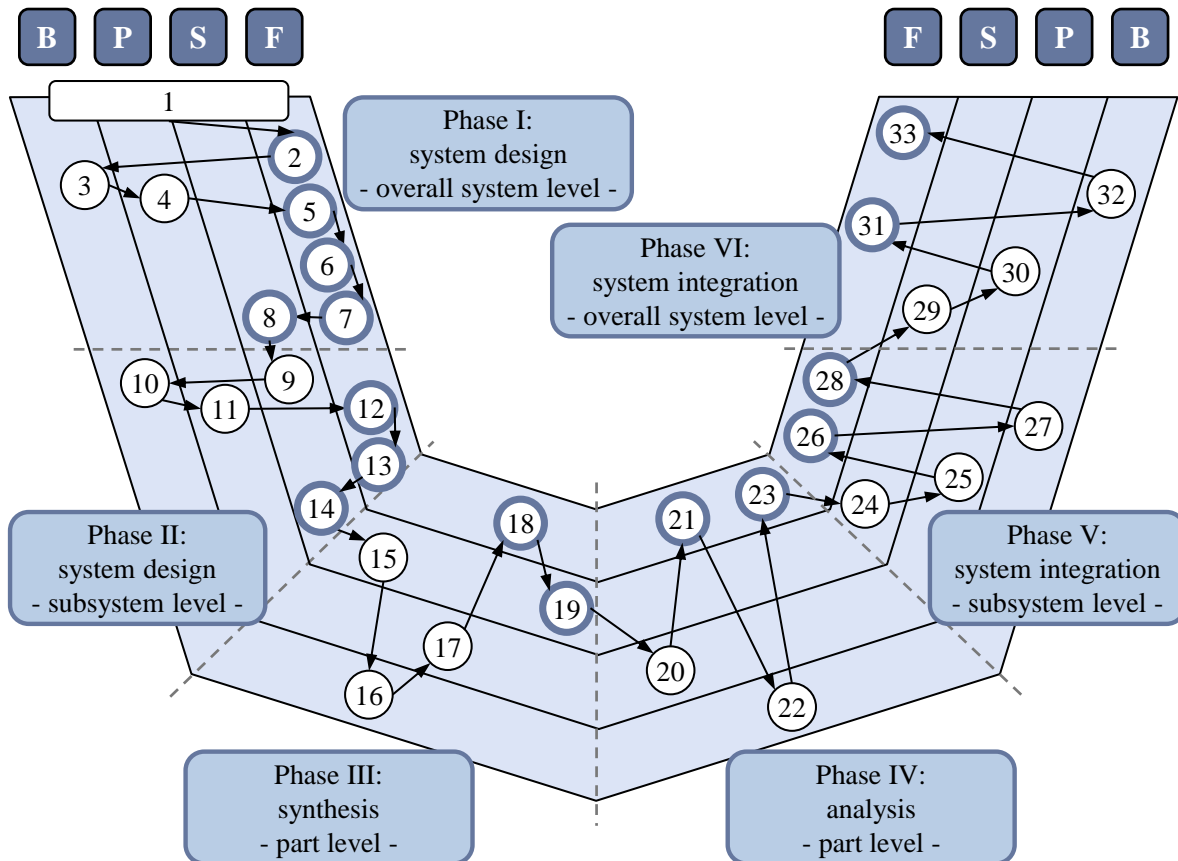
B P S F

F S P B

1

Phase I:
system design
- overall system level -

2
3
4
5
6
7
8
9
10
11
12
13
14

Phase VI:
system integration
- overall system level -

33
32
31
30
29
28
27
26
25
24
23

Phase II:
system design
- subsystem level -

15
16
17
18
19
20
21
22

Phase V:
system integration
- subsystem level -

Phase III:
synthesis
- part level -

Phase IV:
analysis
- part level -